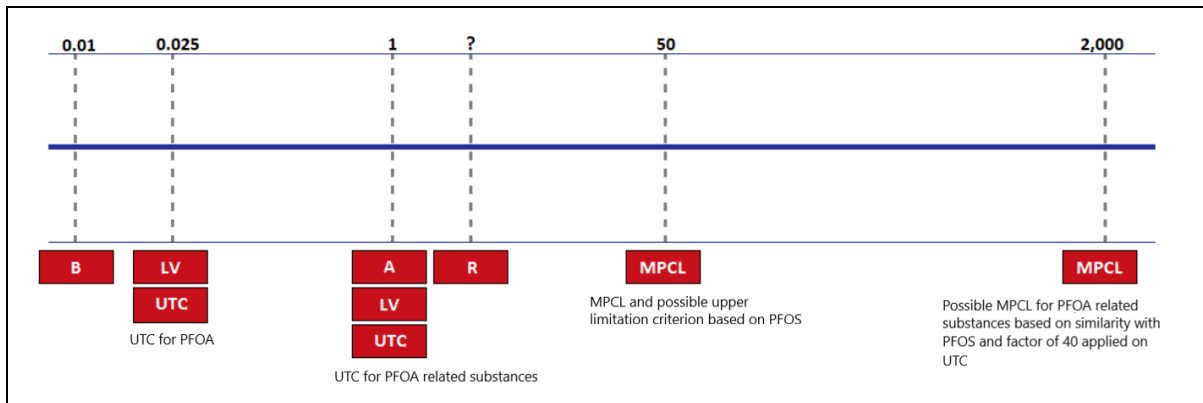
0.01
0.025
1
?
50
2,000

B
LV
UTC
UTC for PFOA
A
LV
UTC
UTC for PFOA related substances
R
MPCL
MPCL and possible upper limitation criterion based on PFOS
MPCL
Possible MPCL for PFOA related substances based on similarity with PFOS and factor of 40 applied on UTC